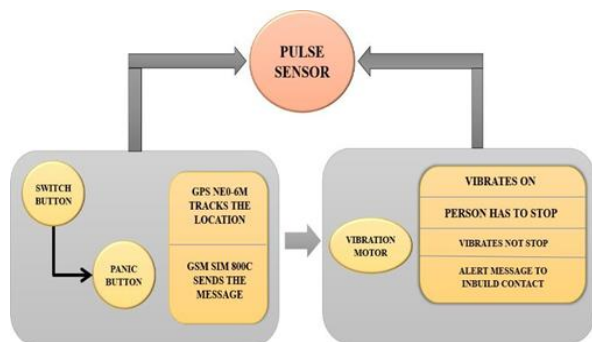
PULSE SENSOR

SWITCH BUTTON

PANIC BUTTON

GPS NE0-6M TRACKS THE LOCATION

GSM SIM 800C SENDS THE MESSAGE

VIBRATION MOTOR

VIBRATES ON

PERSON HAS TO STOP

VIBRATES NOT STOP

ALERT MESSAGE TO INBUILD CONTACT